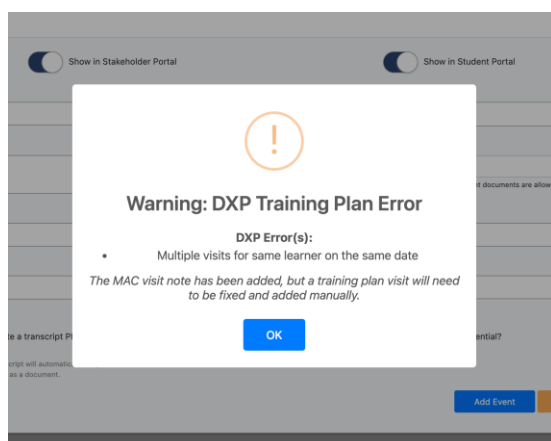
Show in Stakeholder Portal

Show in Student Portal

!

Warning: DXP Training Plan Error

DXP Error(s):

- Multiple visits for same learner on the same date

The MAC visit note has been added, but a training plan visit will need to be fixed and added manually.

OK

t documents are allow

e a transcript Pl

ential?

cript will automatic
as a document.

Add Event